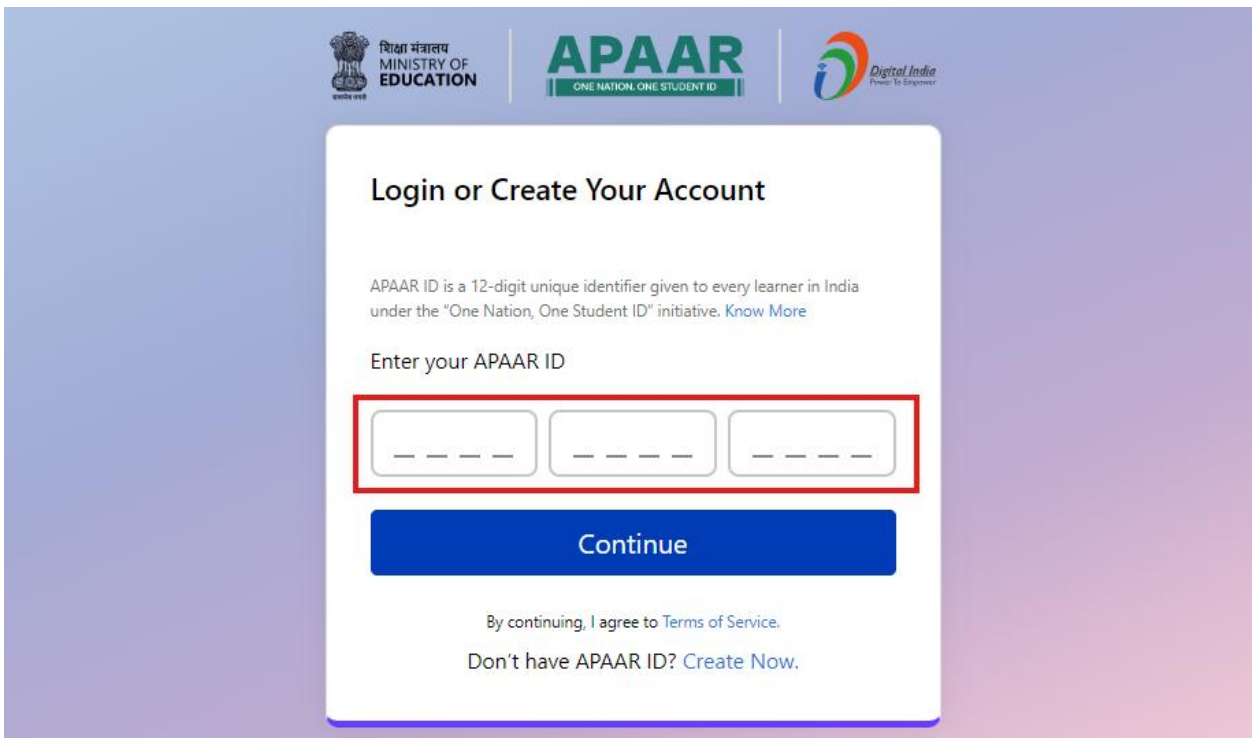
शिक्षा मंत्रालय
MINISTRY OF
EDUCATION

सत्यमेव जयते

APAAR
ONE NATION, ONE STUDENT ID

Digital India
Power To Empower

Login or Create Your Account

APAAR ID is a 12-digit unique identifier given to every learner in India under the "One Nation, One Student ID" initiative. Know More

Enter your APAAR ID

_ _ _ _ _ _ _ _ _ _ _ _

Continue

By continuing, I agree to Terms of Service.

Don't have APAAR ID? Create Now.